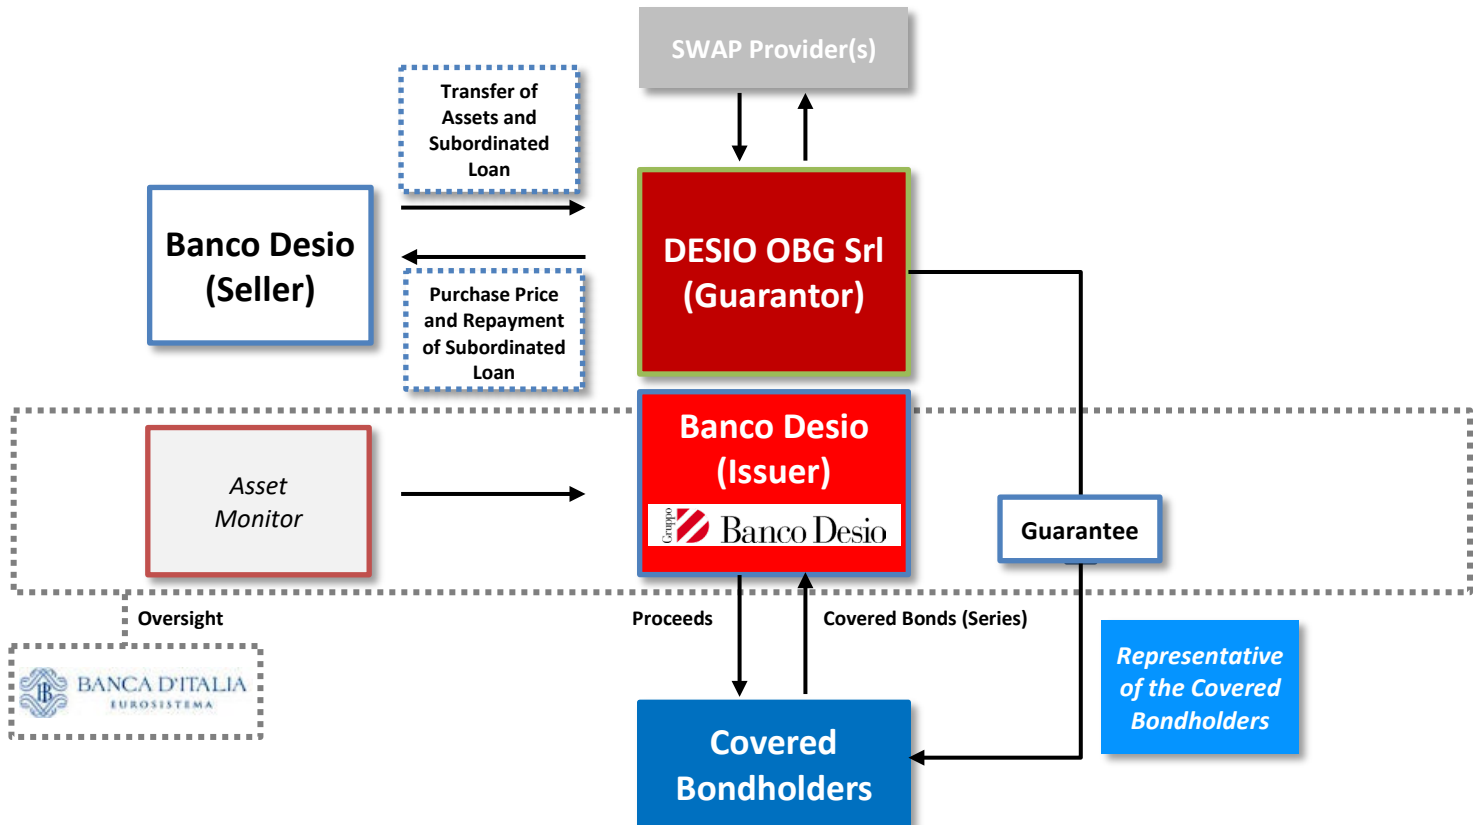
SWAP Provider(s)

Transfer of Assets and Subordinated Loan

Banco Desio (Seller)

DESIO OBG Srl (Guarantor)

Purchase Price and Repayment of Subordinated Loan

Asset Monitor

Banco Desio (Issuer)

Gruppo Banco Desio

Guarantee

Oversight

BANCA D'ITALIA
EUROSISTEMA

Proceeds

Covered Bonds (Series)

Representative of the Covered Bondholders

Covered Bondholders